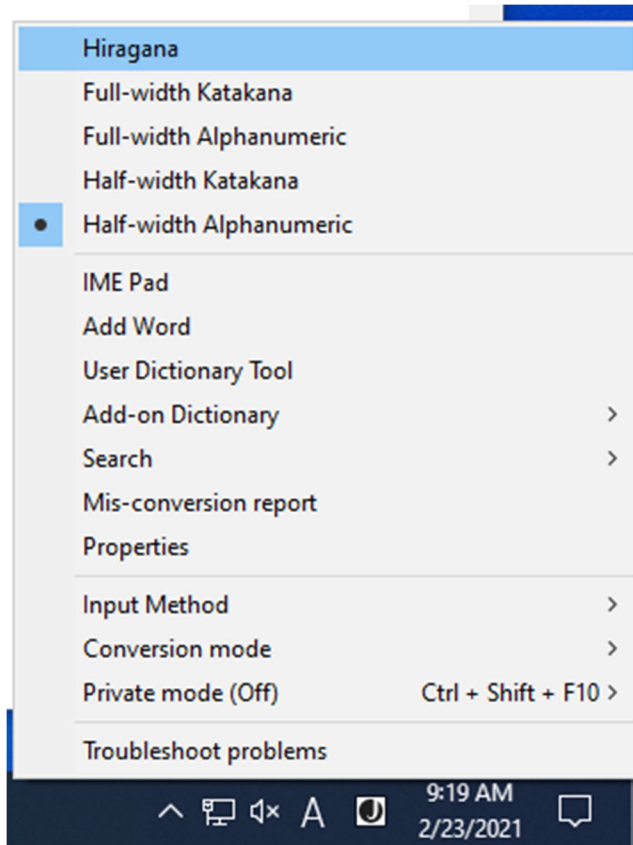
Hiragana
Full-width Katakana
Full-width Alphanumeric
Half-width Katakana
Half-width Alphanumeric

IME Pad
Add Word
User Dictionary Tool
Add-on Dictionary
Search
Mis-conversion report
Properties

Input Method
Conversion mode
Private mode (Off) Ctrl + Shift + F10

Troubleshoot problems

A
9:19 AM
2/23/2021